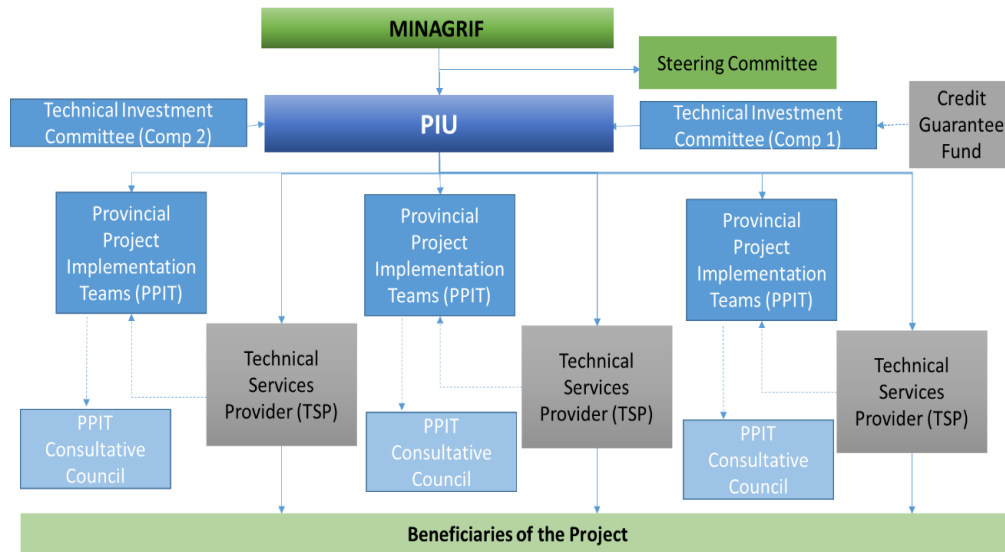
MINAGRIF

Steering Committee

Technical Investment Committee (Comp 2)

PIU

Technical Investment Committee (Comp 1)

Credit Guarantee Fund

Provincial Project Implementation Teams (PPIT)

Provincial Project Implementation Teams (PPIT)

Provincial Project Implementation Teams (PPIT)

Technical Services Provider (TSP)

Technical Services Provider (TSP)

Technical Services Provider (TSP)

PPIT Consultative Council

PPIT Consultative Council

PPIT Consultative Council

Beneficiaries of the Project